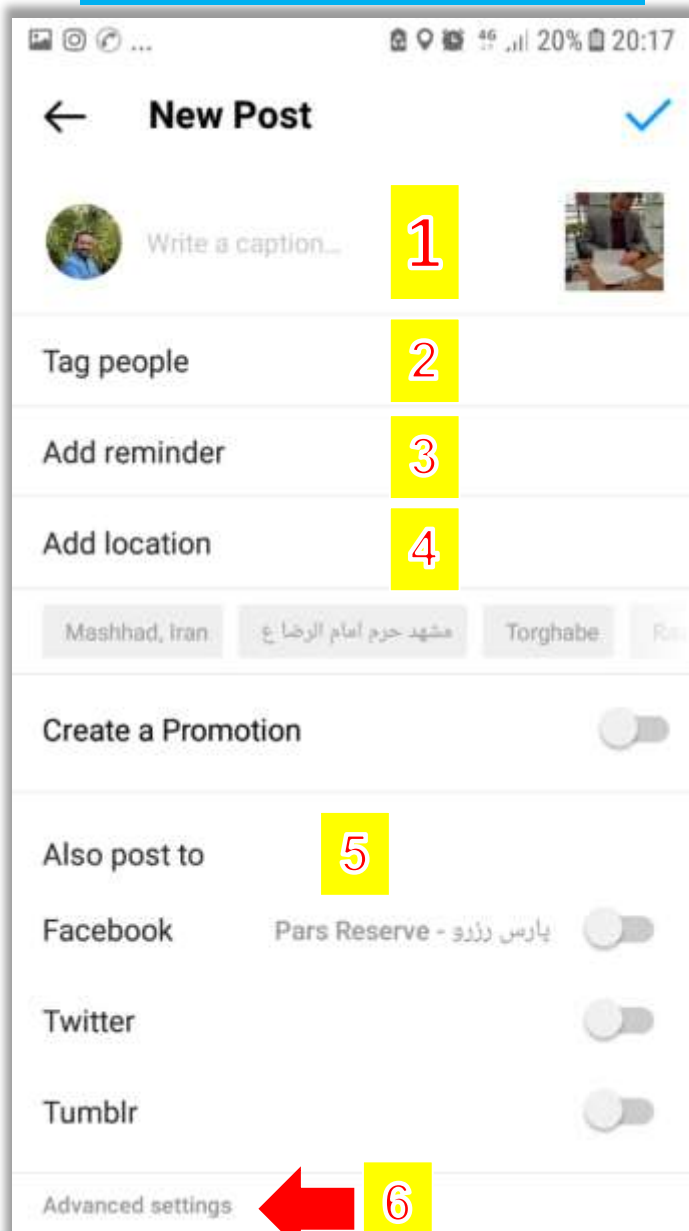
20% 20:17

New Post

Write a caption...

1

Tag people

2

Add reminder

3

Add location

4

Mashhad, Iran

مشهد حرم امام الرضا ع

Torghabe

Create a Promotion

Also post to

5

Facebook

Pars Reserve - پارس رزرو

Twitter

Tumblr

Advanced settings

6